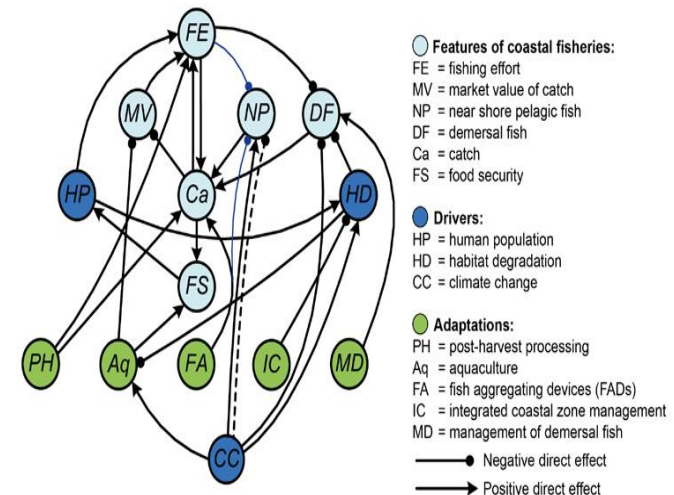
FE
MV
NP
DF
HP
Ca
HD
FS
PH
Aq
FA
IC
MD
CC

Features of coastal fisheries:
FE = fishing effort
MV = market value of catch
NP = near shore pelagic fish
DF = demersal fish
Ca = catch
FS = food security

Drivers:
HP = human population
HD = habitat degradation
CC = climate change

Adaptations:
PH = post-harvest processing
Aq = aquaculture
FA = fish aggregating devices (FADs)
IC = integrated coastal zone management
MD = management of demersal fish

Negative direct effect
Positive direct effect